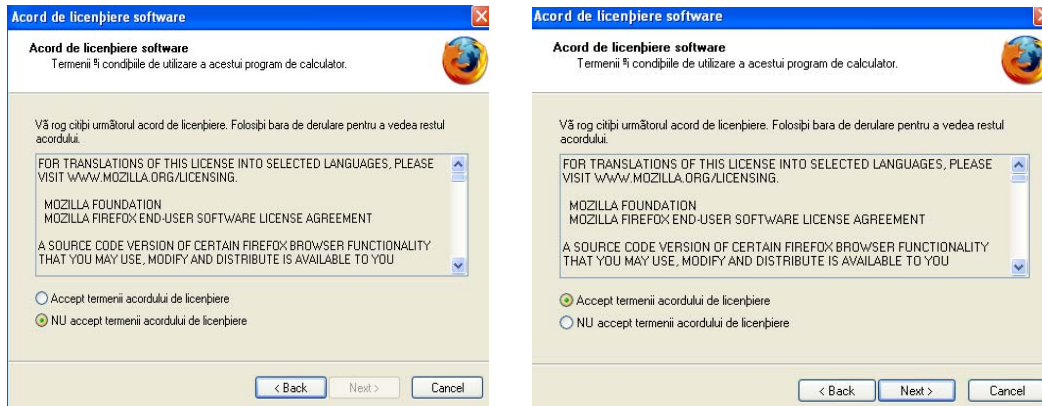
Acord de licenþiere software

Acord de licenþiere software
Termenii ºi condiþiile de utilizare a acestui program de calculator.

Vã rog citiþi urmãtorul acord de licenþiere. Folosiþi bara de derulare pentru a vedea restul acordului.

FOR TRANSLATIONS OF THIS LICENSE INTO SELECTED LANGUAGES, PLEASE VISIT WWW.MOZILLA.ORG/LICENSING.

MOZILLA FOUNDATION
MOZILLA FIREFOX END-USER SOFTWARE LICENSE AGREEMENT

A SOURCE CODE VERSION OF CERTAIN FIREFOX BROWSER FUNCTIONALITY THAT YOU MAY USE, MODIFY AND DISTRIBUTE IS AVAILABLE TO YOU

Accept termenii acordului de licenþiere
NU accept termenii acordului de licenþiere

< Back
Next >
Cancel

Acord de licenþiere software

Acord de licenþiere software
Termenii ºi condiþiile de utilizare a acestui program de calculator.

Vã rog citiþi urmãtorul acord de licenþiere. Folosiþi bara de derulare pentru a vedea restul acordului.

FOR TRANSLATIONS OF THIS LICENSE INTO SELECTED LANGUAGES, PLEASE VISIT WWW.MOZILLA.ORG/LICENSING.

MOZILLA FOUNDATION
MOZILLA FIREFOX END-USER SOFTWARE LICENSE AGREEMENT

A SOURCE CODE VERSION OF CERTAIN FIREFOX BROWSER FUNCTIONALITY THAT YOU MAY USE, MODIFY AND DISTRIBUTE IS AVAILABLE TO YOU

Accept termenii acordului de licenþiere
NU accept termenii acordului de licenþiere

< Back
Next >
Cancel